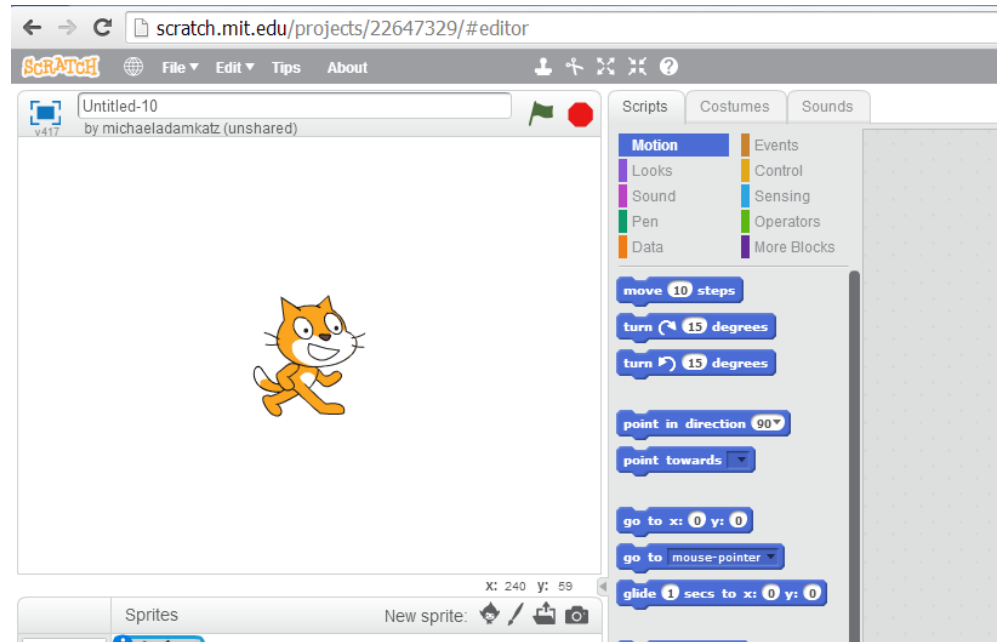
scratch.mit.edu/projects/22647329/#editor

SCRATCH File ▾ Edit ▾ Tips About

Untitled-10
v417 by michaeladamkatz (unshared)

Scripts Costumes Sounds

Motion
Looks
Sound
Pen
Data
Events
Control
Sensing
Operators
More Blocks

move 10 steps
turn ↻ 15 degrees
turn ↺ 15 degrees
point in direction 90▾
point towards ▾
go to x: 0 y: 0
go to mouse-pointer ▾
glide 1 secs to x: 0 y: 0

x: 240 y: 59

Sprites
New sprite: